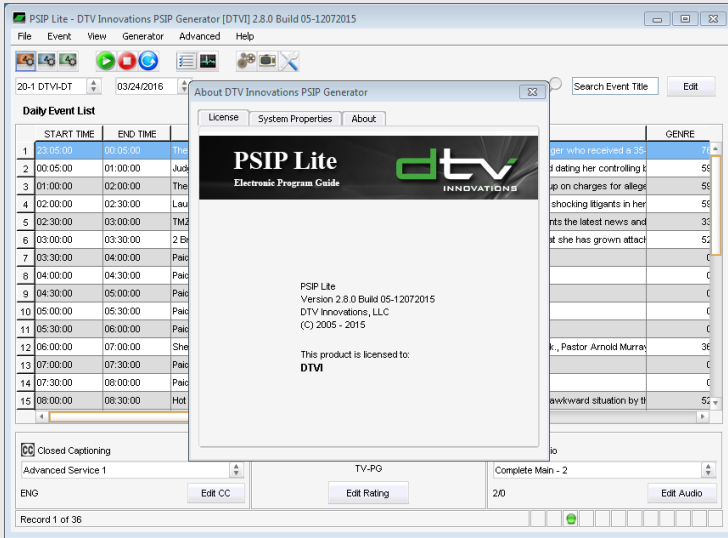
PSIP Lite - DTV Innovations PSIP Generator [DTVI] 2.8.0 Build 05-12072015

File Event View Generator Advanced Help

20-1 DTVI-DT 03/24/2016 Search Event Title Edit

Daily Event List

| | START TIME | END TIME | | | GENRE |
|---|---|---|---|---|---|
| 1 | 23:05:00 | 00:05:00 | The | ger who received a 35- | 7( |
| 2 | 00:05:00 | 01:00:00 | Judi | dating her controlling b | 59 |
| 3 | 01:00:00 | 02:00:00 | The | up on charges for allege | 59 |
| 4 | 02:00:00 | 02:30:00 | Laui | shocking litigants in her | 59 |
| 5 | 02:30:00 | 03:00:00 | TMZ | nts the latest news and | 33 |
| 6 | 03:00:00 | 03:30:00 | 2 Br | at she has grown attacl | 52 |
| 7 | 03:30:00 | 04:00:00 | Paic | | 0 |
| 8 | 04:00:00 | 04:30:00 | Paic | | 0 |
| 9 | 04:30:00 | 05:00:00 | Paic | | 0 |
| 10 | 05:00:00 | 05:30:00 | Paic | | 0 |
| 11 | 05:30:00 | 06:00:00 | Paic | | 0 |
| 12 | 06:00:00 | 07:00:00 | She | k., Pastor Arnold Murray | 36 |
| 13 | 07:00:00 | 07:30:00 | Paic | | 0 |
| 14 | 07:30:00 | 08:00:00 | Paic | | 0 |
| 15 | 08:00:00 | 08:30:00 | Hot | awkward situation by th | 52 |

About DTV Innovations PSIP Generator

License System Properties About

PSIP Lite
Electronic Program Guide
dtv
INNOVATIONS

PSIP Lite
Version 2.8.0 Build 05-12072015
DTV Innovations, LLC
(C) 2005 - 2015

This product is licensed to:
DTVI

CC Closed Captioning
Advanced Service 1
ENG
Edit CC

TV-PG
Edit Rating

io
Complete Main - 2
2/0
Edit Audio

Record 1 of 36